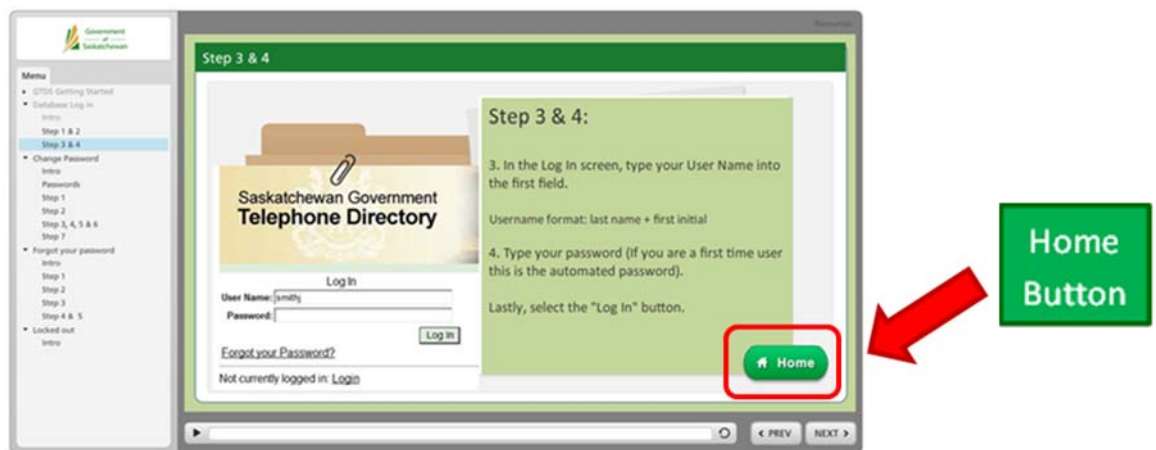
Government of Saskatchewan

Menu
GTDS Getting Started
Database Log In
Intro
Step 1 & 2
Step 3 & 4
Change Password
Intro
Passwords
Step 1
Step 2
Step 3, 4, 5 & 6
Step 7
Forgot your password
Intro
Step 1
Step 2
Step 3
Step 4 & 5
Locked out
Intro

Resources

Step 3 & 4

Saskatchewan Government
Telephone Directory

Log In
User Name: smithj
Password:
Log In
Forgot your Password?
Not currently logged in: Login

Step 3 & 4:

3. In the Log In screen, type your User Name into the first field.

Username format: last name + first initial

4. Type your password (If you are a first time user this is the automated password).

Lastly, select the "Log In" button.

Home

Home Button

< PREV NEXT >